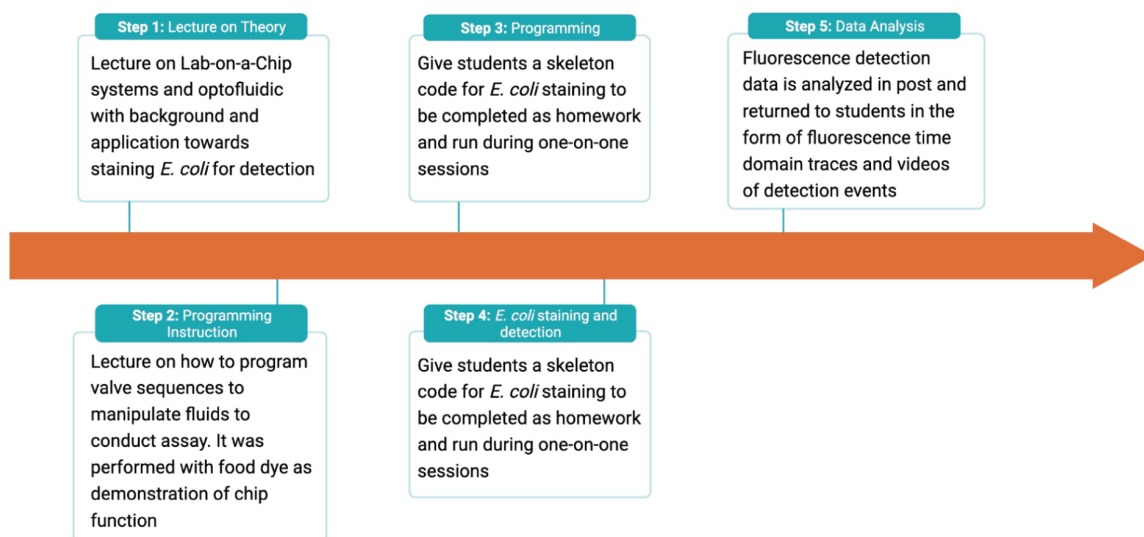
Step 1: Lecture on Theory

Lecture on Lab-on-a-Chip systems and optofluidic with background and application towards staining E. coli for detection

Step 2: Programming Instruction

Lecture on how to program valve sequences to manipulate fluids to conduct assay. It was performed with food dye as demonstration of chip function

Step 3: Programming

Give students a skeleton code for E. coli staining to be completed as homework and run during one-on-one sessions

Step 4: E. coli staining and detection

Give students a skeleton code for E. coli staining to be completed as homework and run during one-on-one sessions

Step 5: Data Analysis

Fluorescence detection data is analyzed in post and returned to students in the form of fluorescence time domain traces and videos of detection events